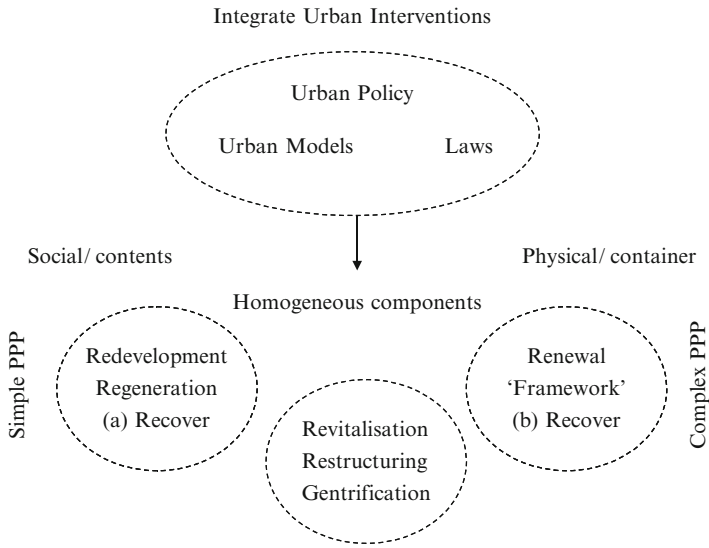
Integrate Urban Interventions

Urban Policy

Urban Models

Laws

Social/ contents

Physical/ container

Homogeneous components

Simple PPP

Redevelopment
Regeneration
(a) Recover

Revitalisation
Restructuring
Gentrification

Renewal
'Framework'
(b) Recover

Complex PPP